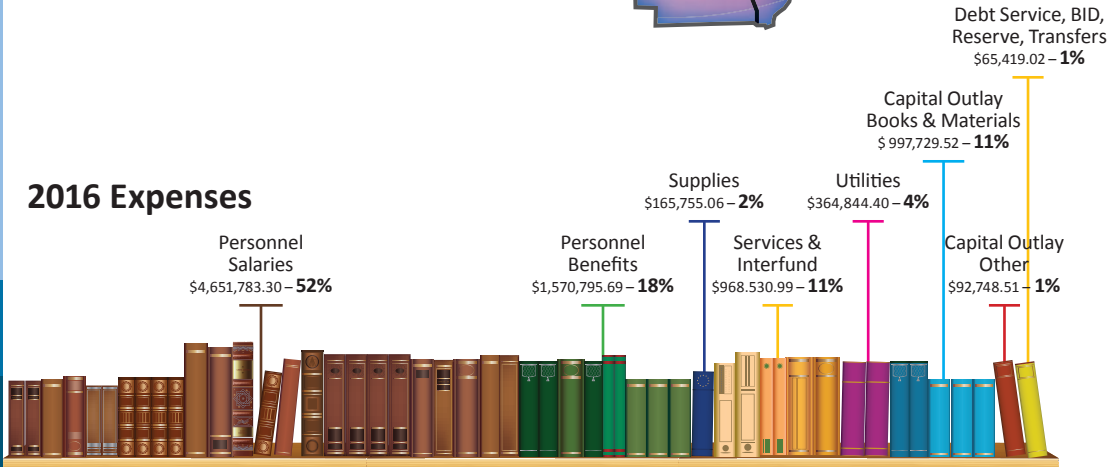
2016 Expenses

Personnel Salaries
\$4,651,783.30 – **52%**

Personnel Benefits
\$1,570,795.69 – **18%**

Supplies
\$165,755.06 – **2%**

Services & Interfund
\$968.530.99 – **11%**

Utilities
\$364,844.40 – **4%**

Capital Outlay Books & Materials
\$ 997,729.52 – **11%**

Capital Outlay Other
\$92,748.51 – **1%**

Debt Service, BID, Reserve, Transfers
\$65,419.02 – **1%**